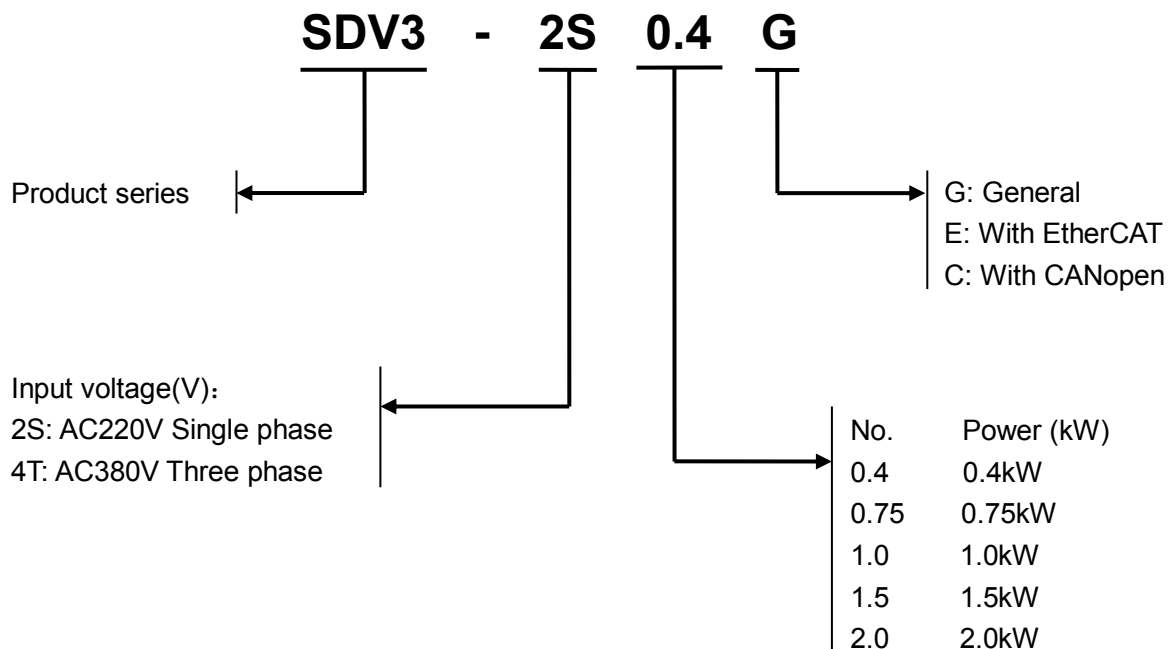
SDV3 - 2S 0.4 G

Product series

G: General
E: With EtherCAT
C: With CANopen

Input voltage(V)：
2S: AC220V Single phase
4T: AC380V Three phase

| No. | Power (kW) |
|---|---|
| 0.4 | 0.4kW |
| 0.75 | 0.75kW |
| 1.0 | 1.0kW |
| 1.5 | 1.5kW |
| 2.0 | 2.0kW |